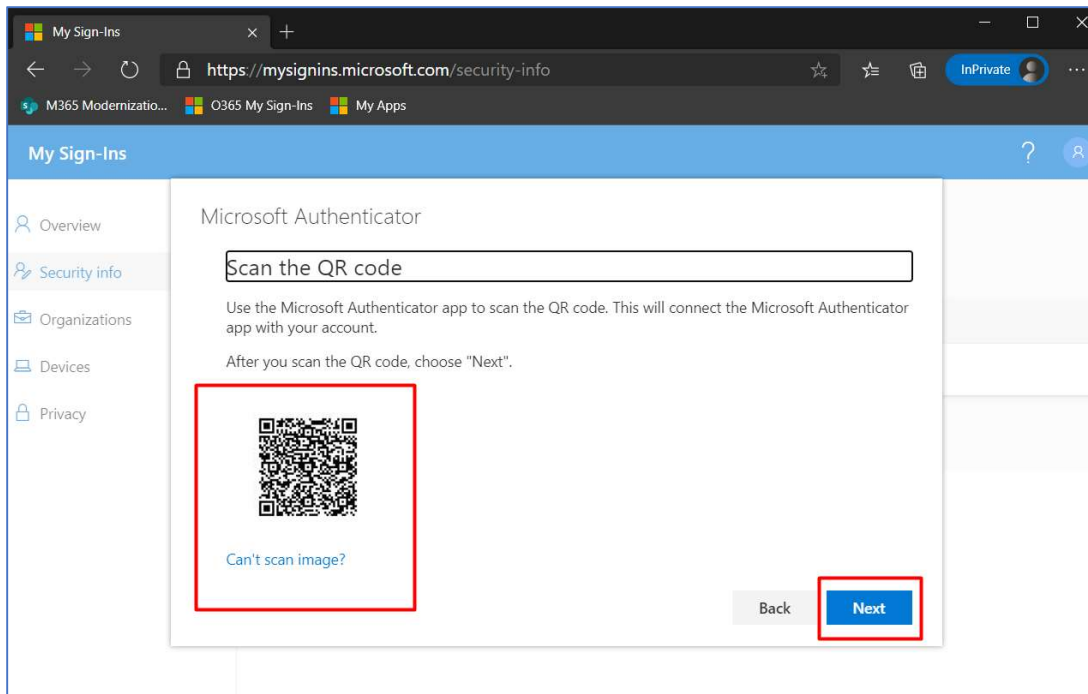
My Sign-Ins
https://mysignins.microsoft.com/security-info
InPrivate
M365 Modernizatio... O365 My Sign-Ins My Apps
My Sign-Ins
?
Overview
Security info
Organizations
Devices
Privacy
Microsoft Authenticator
Scan the QR code
Use the Microsoft Authenticator app to scan the QR code. This will connect the Microsoft Authenticator app with your account.

After you scan the QR code, choose "Next".

Can't scan image?

Back
Next